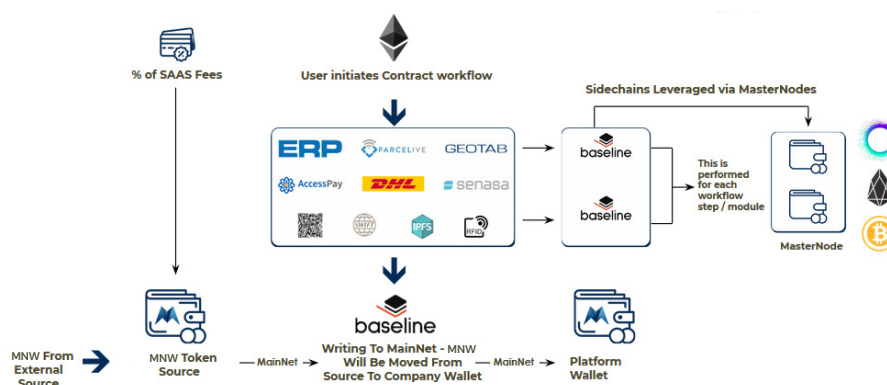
% of SAAS Fees

User initiates Contract workflow

Sidechains Leveraged via MasterNodes

ERP

PARCELLIVE

GEOTAB

AccessPay

DHL

senasa

SWIFT

IPFS

RFID

baseline

baseline

This is performed for each workflow step / module

MasterNode

baseline

MNW From External Source

MNW Token Source

MainNet

Writing To MainNet - MNW Will Be Moved From Source To Company Wallet

MainNet

Platform Wallet